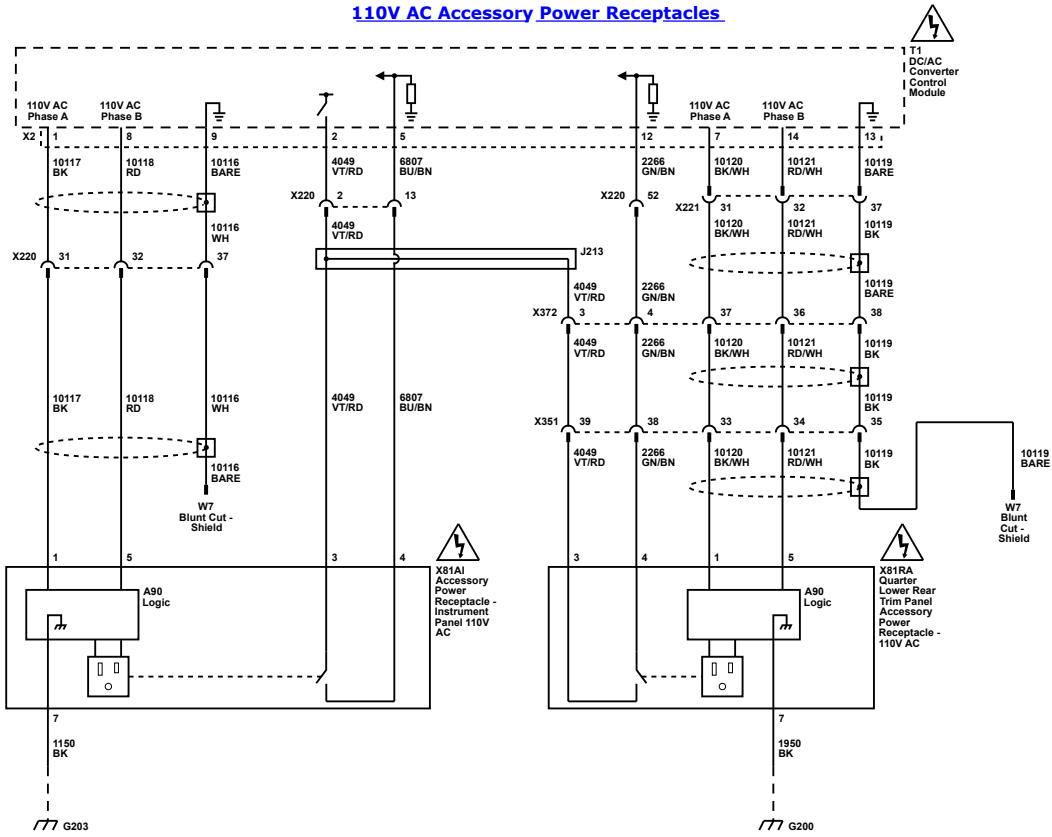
110V AC Accessory Power Receptacles

T1
DC/AC
Converter
Control
Module

110V AC
Phase A
110V AC
Phase B
110V AC
Phase A
110V AC
Phase B

X2 1
8
9
2
5
12
7
14
13

10117
BK
10118
RD
10116
BARE
4049
VT/RD
6807
BU/BN
2266
GN/BN
10120
BK/WH
10121
RD/WH
10119
BARE

X220 2
13
X220 52
X221 31
32
37

10116
WH
4049
VT/RD
10120
BK/WH
10121
RD/WH
10119
BK

J213

X220 31
32
37

10119
BARE

4049
VT/RD
2266
GN/BN

X372 3
4
37
36
38

4049
VT/RD
2266
GN/BN
10120
BK/WH
10121
RD/WH
10119
BK

10117
BK
10118
RD
10116
WH
4049
VT/RD
6807
BU/BN

10119
BK

X351 39
38
33
34
35

4049
VT/RD
2266
GN/BN
10120
BK/WH
10121
RD/WH
10119
BK

10119
BARE

10116
BARE

W7
Blunt Cut -
Shield

W7
Blunt
Cut -
Shield

1
5
3
4
3
4
1
5

X81AI
Accessory
Power
Receptacle -
Instrument
Panel 110V
AC

X81RA
Quarter
Lower Rear
Trim Panel
Accessory
Power
Receptacle -
110V AC

A90
Logic

A90
Logic

7
1150
BK
7
1950
BK

G203
G200